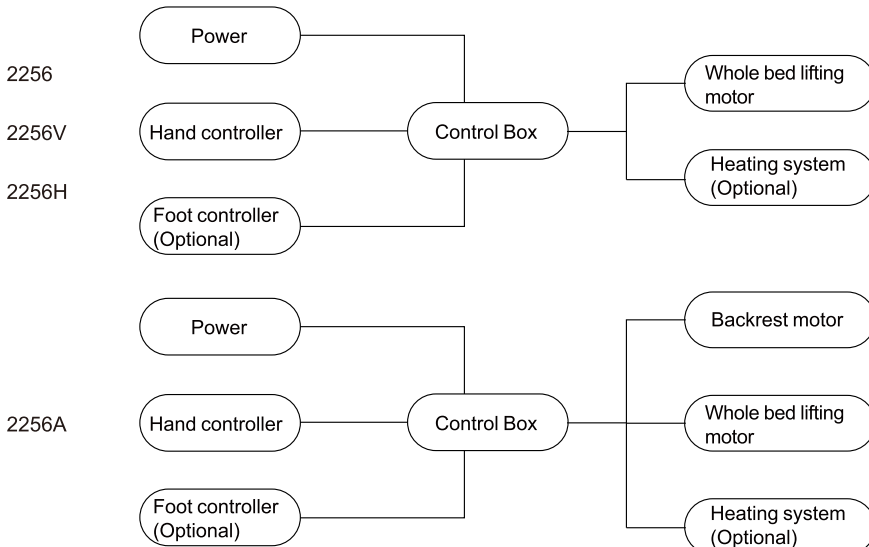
2256

2256V

2256H

Power

Hand controller

Foot controller (Optional)

Control Box

Whole bed lifting motor

Heating system (Optional)

2256A

Power

Hand controller

Foot controller (Optional)

Control Box

Backrest motor

Whole bed lifting motor

Heating system (Optional)